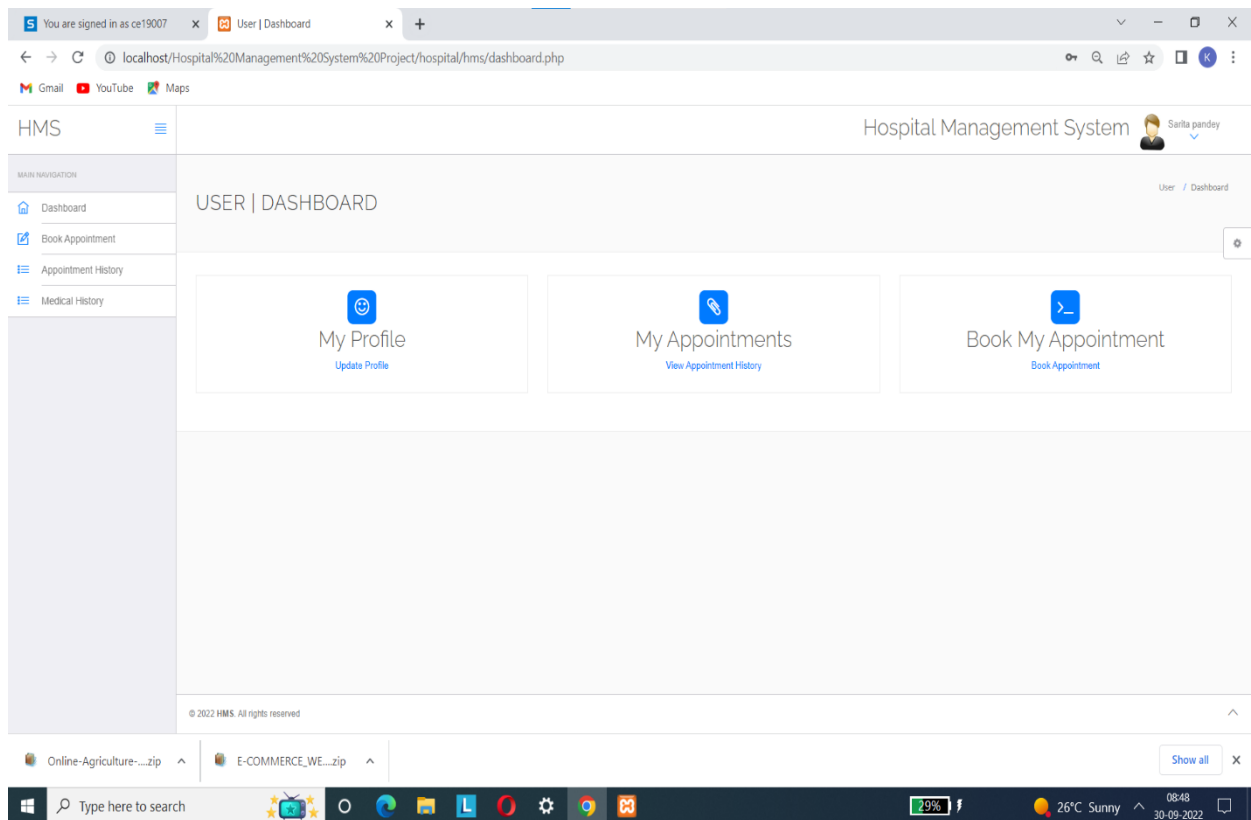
S You are signed in as ce19007 ×
User | Dashboard ×
+

localhost/Hospital%20Management%20System%20Project/hospital/hms/dashboard.php

K

Gmail YouTube Maps

HMS

Hospital Management System

Sarita pandey

MAIN NAVIGATION

Dashboard

Book Appointment

Appointment History

Medical History

USER | DASHBOARD

User / Dashboard

My Profile

Update Profile

My Appointments

View Appointment History

Book My Appointment

Book Appointment

© 2022 HMS. All rights reserved

Online-Agriculture-....zip

E-COMMERCE_WE....zip

Show all

Type here to search

29%

26°C Sunny

08:48
30-09-2022